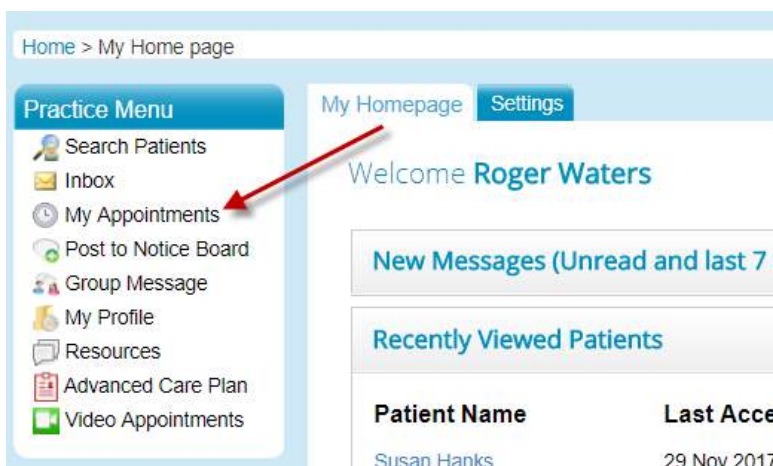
Home > My Home page

Practice Menu

Search Patients
Inbox
My Appointments
Post to Notice Board
Group Message
My Profile
Resources
Advanced Care Plan
Video Appointments

My Homepage Settings

Welcome Roger Waters

New Messages (Unread and last 7

Recently Viewed Patients

| Patient Name | Last Acce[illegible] |
|---|---|
| Susan Hanks | 29 Nov 201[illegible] |